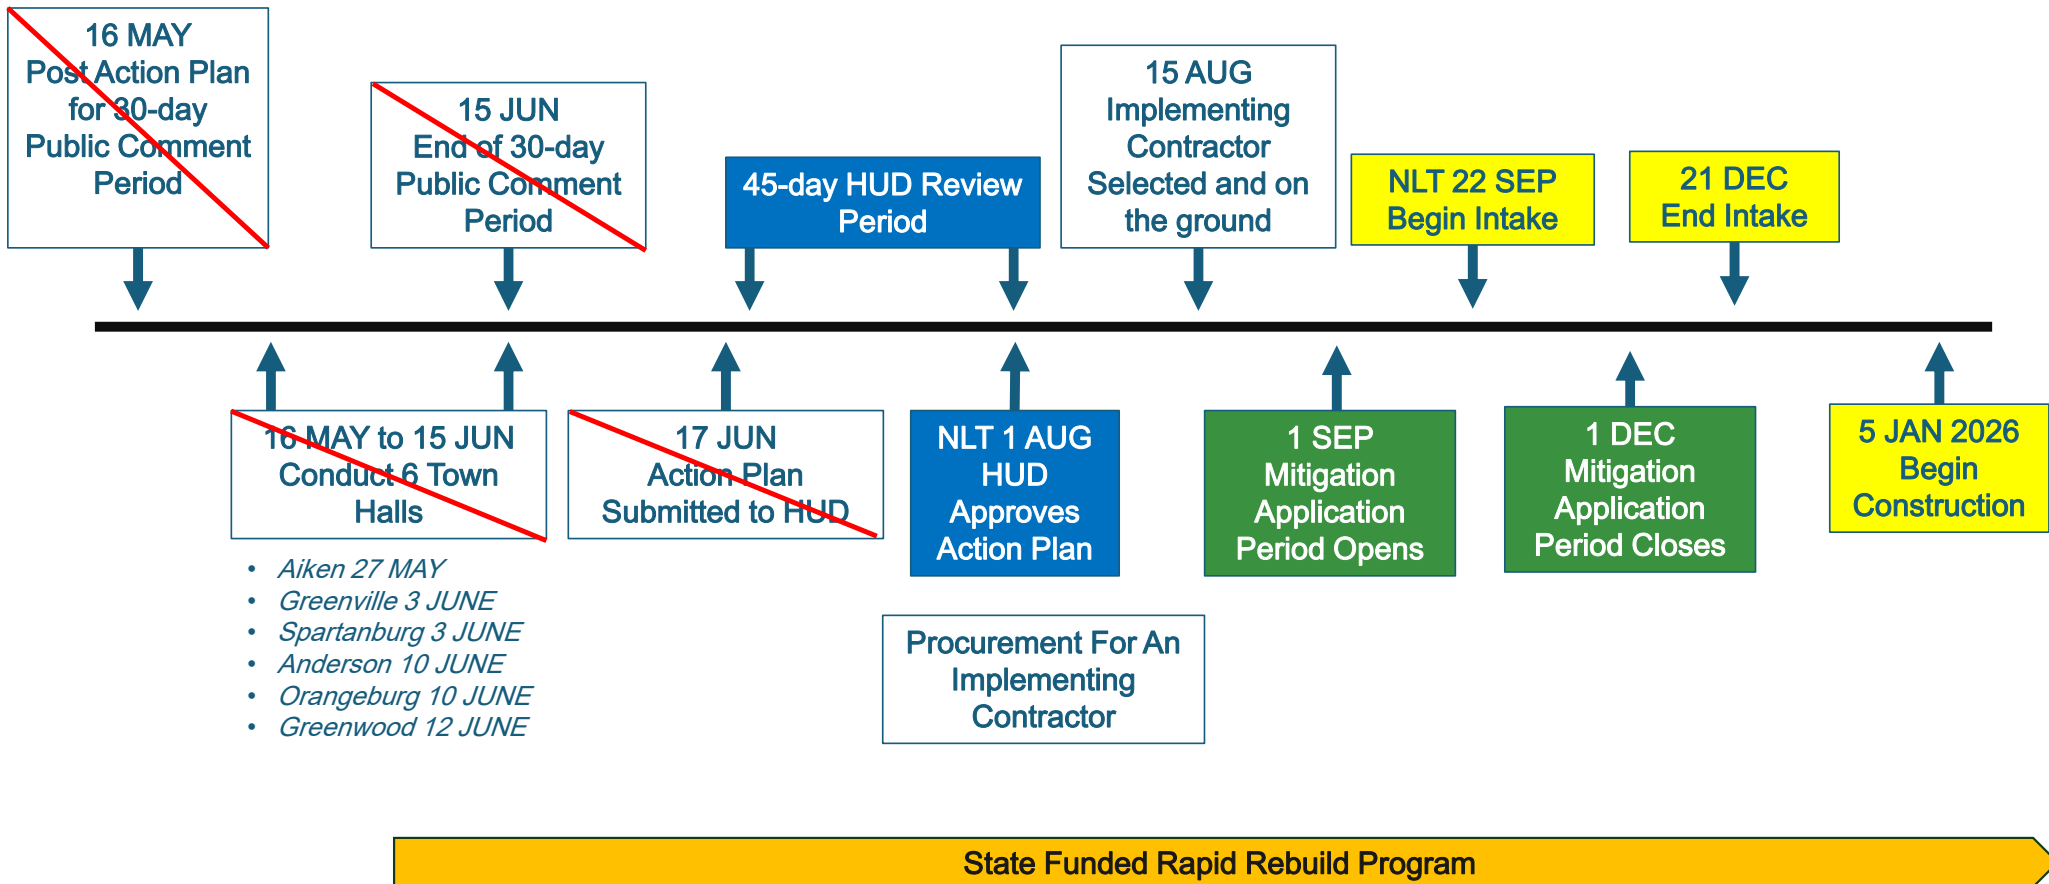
16 MAY
Post Action Plan for 30-day Public Comment Period

15 JUN
End of 30-day Public Comment Period

45-day HUD Review Period

15 AUG
Implementing Contractor Selected and on the ground

NLT 22 SEP
Begin Intake

21 DEC
End Intake

16 MAY to 15 JUN
Conduct 6 Town Halls

- Aiken 27 MAY
- Greenville 3 JUNE
- Spartanburg 3 JUNE
- Anderson 10 JUNE
- Orangeburg 10 JUNE
- Greenwood 12 JUNE

17 JUN
Action Plan Submitted to HUD

NLT 1 AUG
HUD Approves Action Plan

Procurement For An Implementing Contractor

1 SEP
Mitigation Application Period Opens

1 DEC
Mitigation Application Period Closes

5 JAN 2026
Begin Construction

State Funded Rapid Rebuild Program